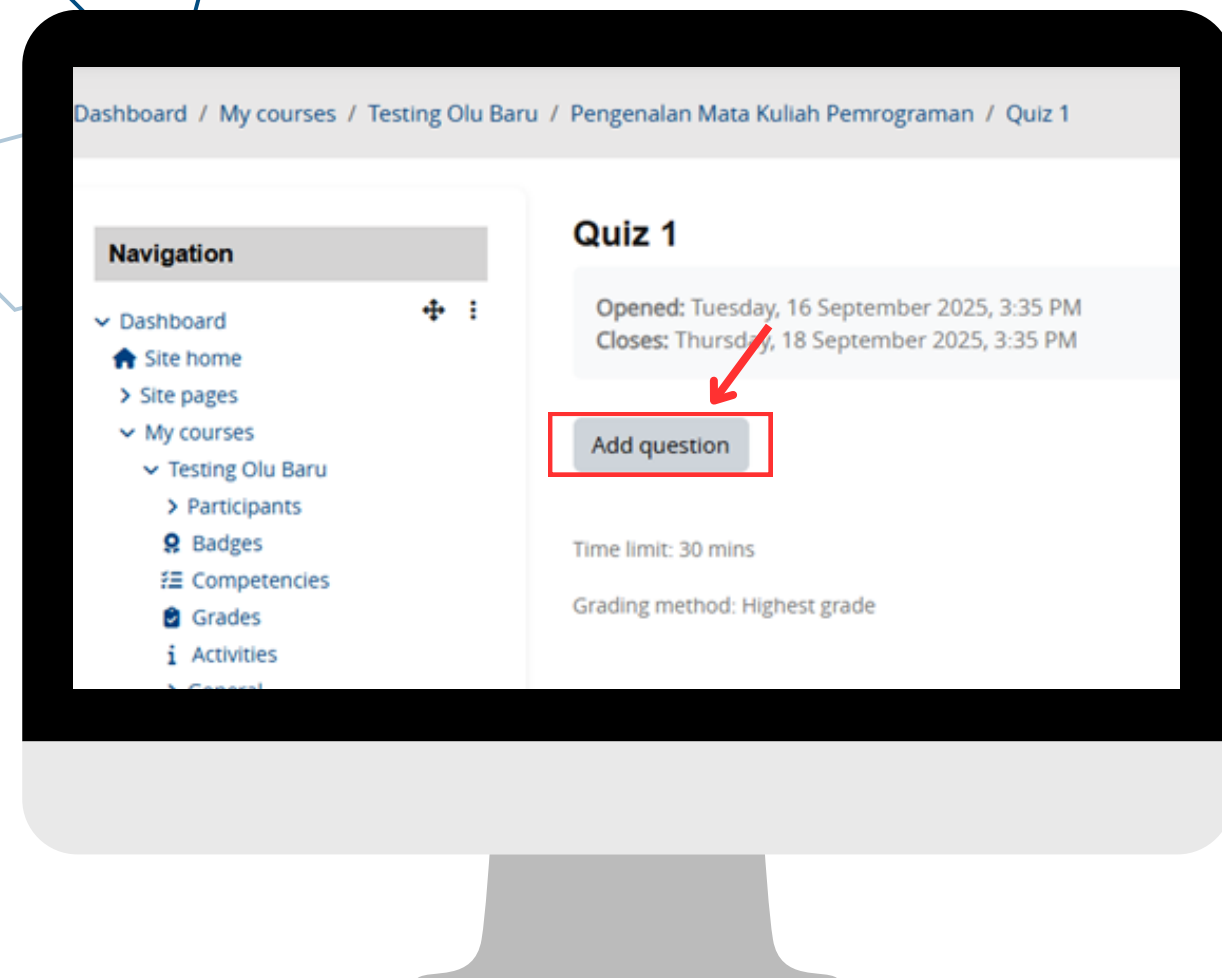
Dashboard / My courses / Testing Olu Baru / Pengenalan Mata Kuliah Pemrograman / Quiz 1

Navigation

Dashboard
Site home
Site pages
My courses
Testing Olu Baru
Participants
Badges
Competencies
Grades
Activities
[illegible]

Quiz 1

Opened: Tuesday, 16 September 2025, 3:35 PM
Closes: Thursday, 18 September 2025, 3:35 PM

Add question

Time limit: 30 mins

Grading method: Highest grade